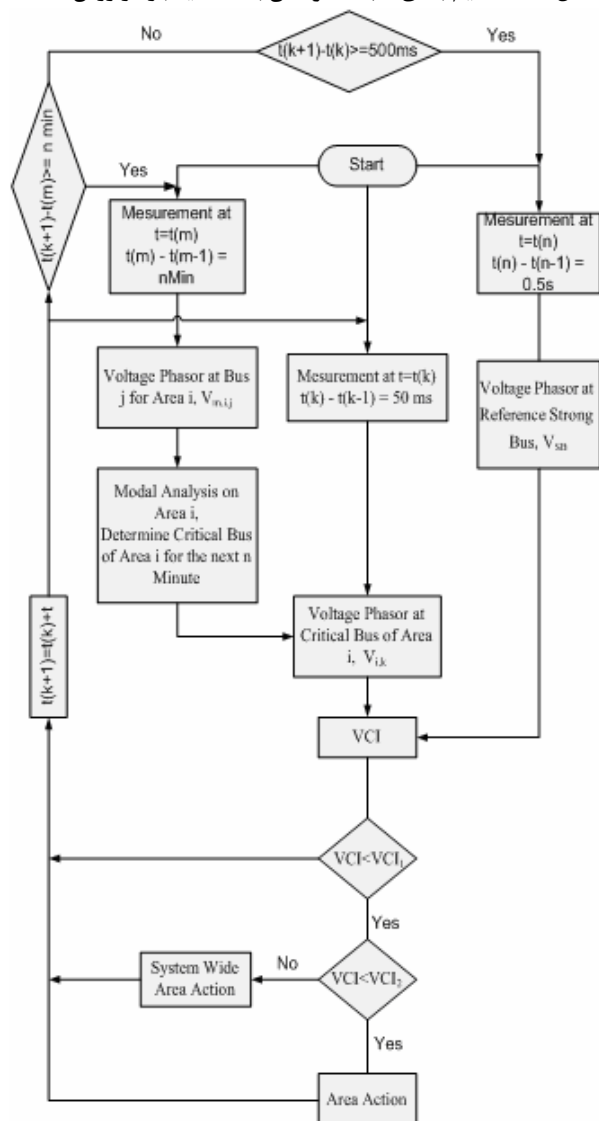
No

t(k+1)-t(k)>=500ms

Yes

t(k+1)-t(m)>= n min

Yes

Start

Mesurement at t=t(m) t(m) - t(m-1) = nMin

Mesurement at t=t(n) t(n) - t(n-1) = 0.5s

Voltage Phasor at Bus j for Area i, $V_{m,i,j}$

Mesurement at t=t(k) t(k) - t(k-1) = 50 ms

Voltage Phasor at Reference Strong Bus, $V_{sn}$

Modal Analysis on Area i, Determine Critical Bus of Area i for the next n Minute

t(k+1)=t(k)+t

Voltage Phasor at Critical Bus of Area i, $V_{i,k}$

VCI

$VCI<VCI_1$

Yes

System Wide Area Action

No

$VCI<VCI_2$

Yes

Area Action